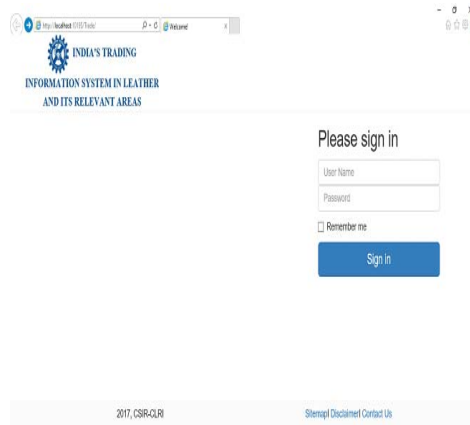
http://localhost:10100/Trade/
Welcome!

INDIA'S TRADING
INFORMATION SYSTEM IN LEATHER
AND ITS RELEVANT AREAS

Please sign in

User Name

Password

Remember me

Sign in

2017, CSIR-CLRI

Sitemap| Disclaimer| Contact Us